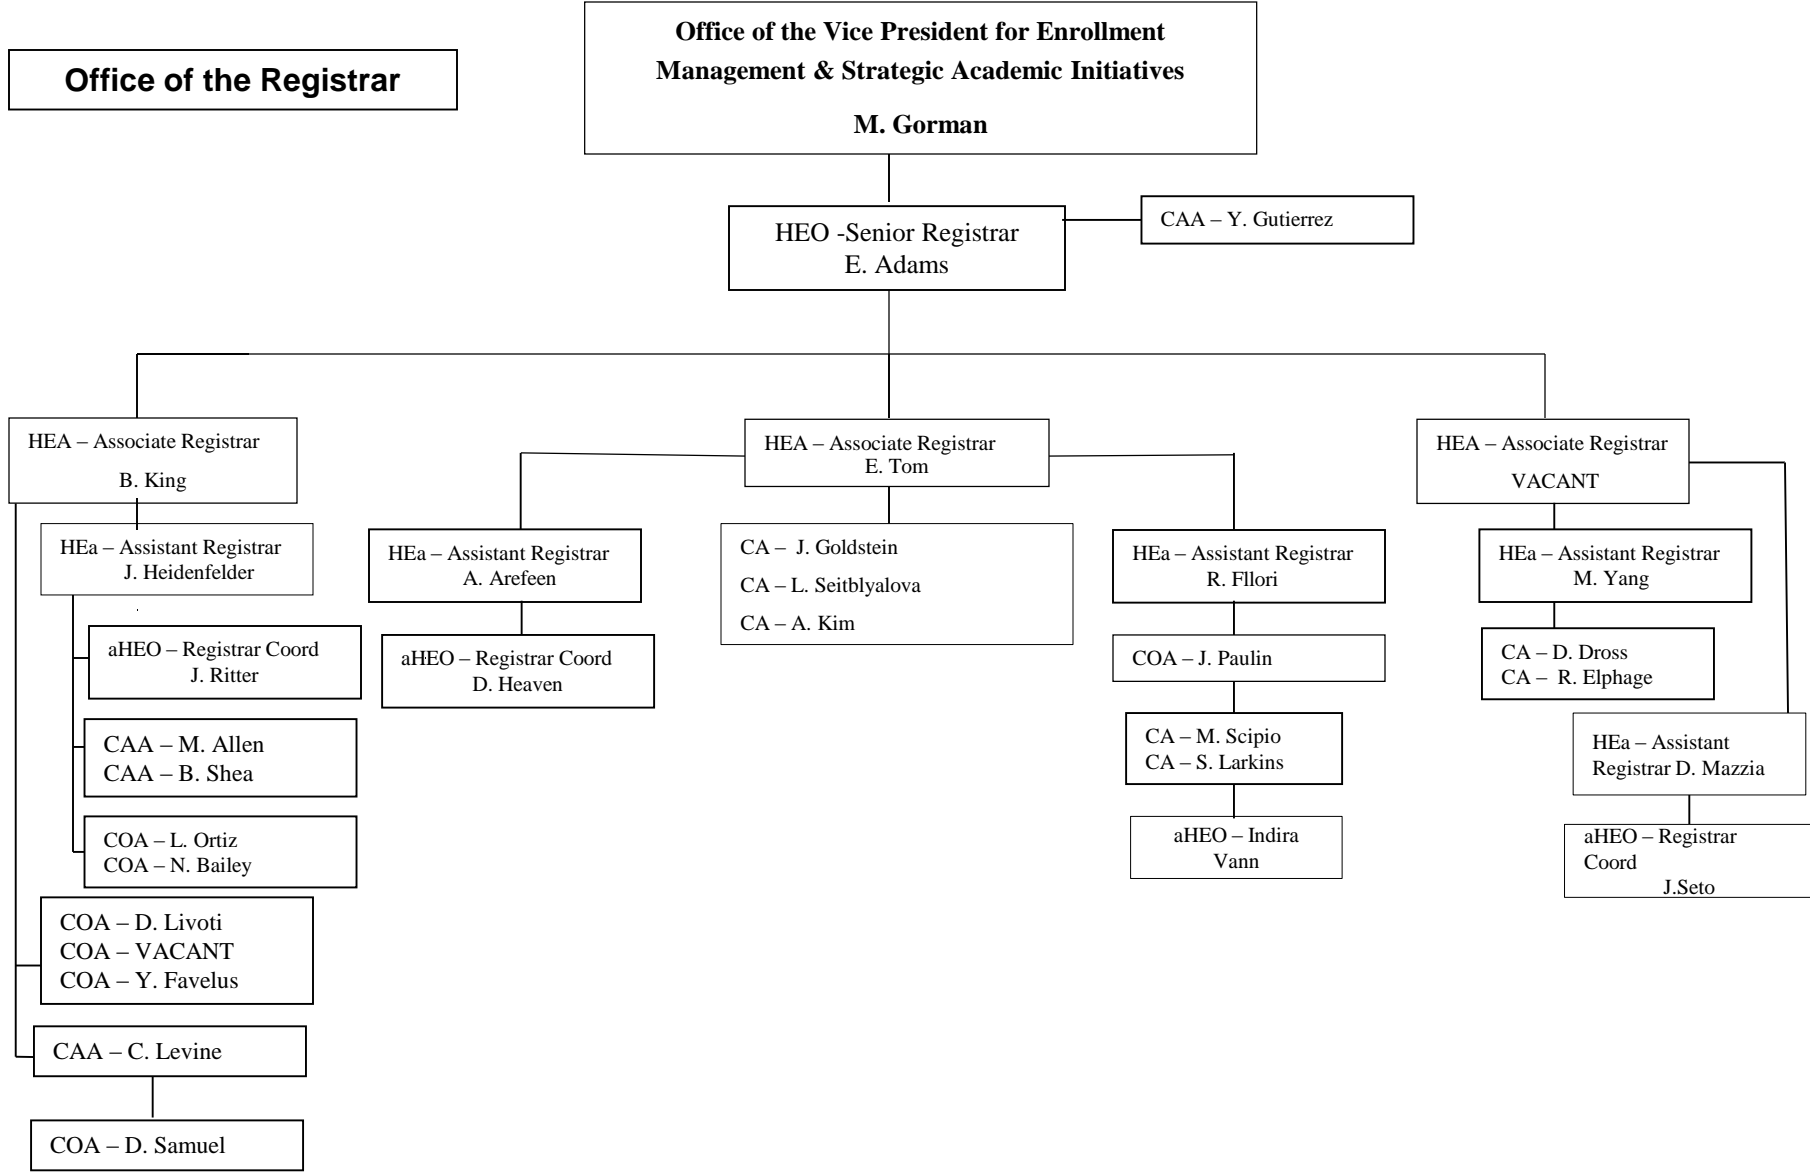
Office of the Registrar

Office of the Vice President for Enrollment Management & Strategic Academic Initiatives

M. Gorman

HEO -Senior Registrar
E. Adams

CAA – Y. Gutierrez

HEA – Associate Registrar
B. King

HEa – Assistant Registrar
J. Heidenfelder

aHEO – Registrar Coord
J. Ritter

CAA – M. Allen
CAA – B. Shea

COA – L. Ortiz
COA – N. Bailey

COA – D. Livoti
COA – VACANT
COA – Y. Favelus

CAA – C. Levine

COA – D. Samuel

HEA – Associate Registrar
E. Tom

HEa – Assistant Registrar
A. Arefeen

aHEO – Registrar Coord
D. Heaven

CA – J. Goldstein
CA – L. Seitblyalova
CA – A. Kim

HEa – Assistant Registrar
R. Fllori

COA – J. Paulin

CA – M. Scipio
CA – S. Larkins

aHEO – Indira Vann

HEA – Associate Registrar
VACANT

HEa – Assistant Registrar
M. Yang

CA – D. Dross
CA – R. Elphage

HEa – Assistant Registrar D. Mazzia

aHEO – Registrar Coord
J.Seto